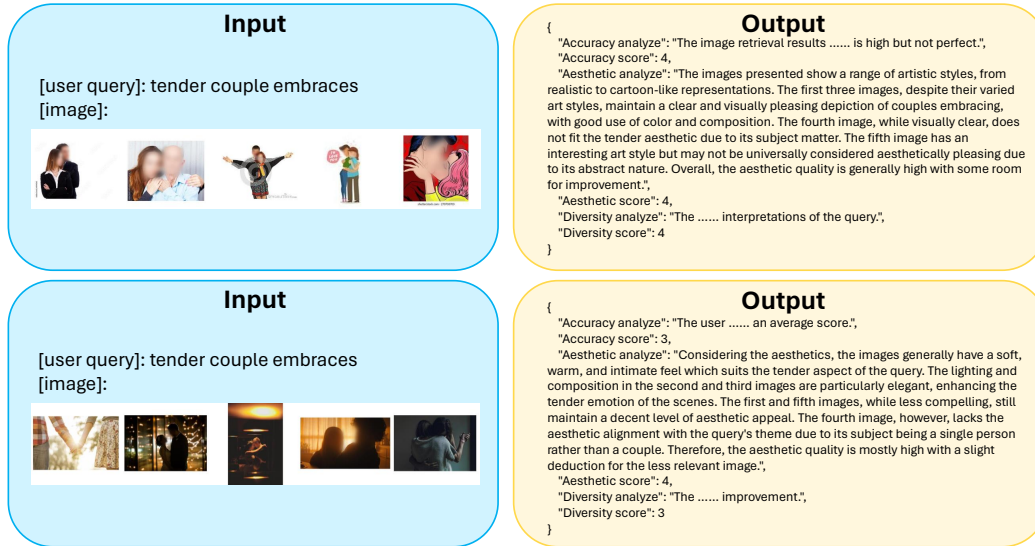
Input

[user query]: tender couple embraces
[image]:

Output

{
"Accuracy analyze": "The image retrieval results ...... is high but not perfect.",
"Accuracy score": 4,
"Aesthetic analyze": "The images presented show a range of artistic styles, from realistic to cartoon-like representations. The first three images, despite their varied art styles, maintain a clear and visually pleasing depiction of couples embracing, with good use of color and composition. The fourth image, while visually clear, does not fit the tender aesthetic due to its subject matter. The fifth image has an interesting art style but may not be universally considered aesthetically pleasing due to its abstract nature. Overall, the aesthetic quality is generally high with some room for improvement.",
"Aesthetic score": 4,
"Diversity analyze": "The ...... interpretations of the query.",
"Diversity score": 4
}

Input

[user query]: tender couple embraces
[image]:

Output

{
"Accuracy analyze": "The user ...... an average score.",
"Accuracy score": 3,
"Aesthetic analyze": "Considering the aesthetics, the images generally have a soft, warm, and intimate feel which suits the tender aspect of the query. The lighting and composition in the second and third images are particularly elegant, enhancing the tender emotion of the scenes. The first and fifth images, while less compelling, still maintain a decent level of aesthetic appeal. The fourth image, however, lacks the aesthetic alignment with the query's theme due to its subject being a single person rather than a couple. Therefore, the aesthetic quality is mostly high with a slight deduction for the less relevant image.",
"Aesthetic score": 4,
"Diversity analyze": "The ...... improvement.",
"Diversity score": 3
}